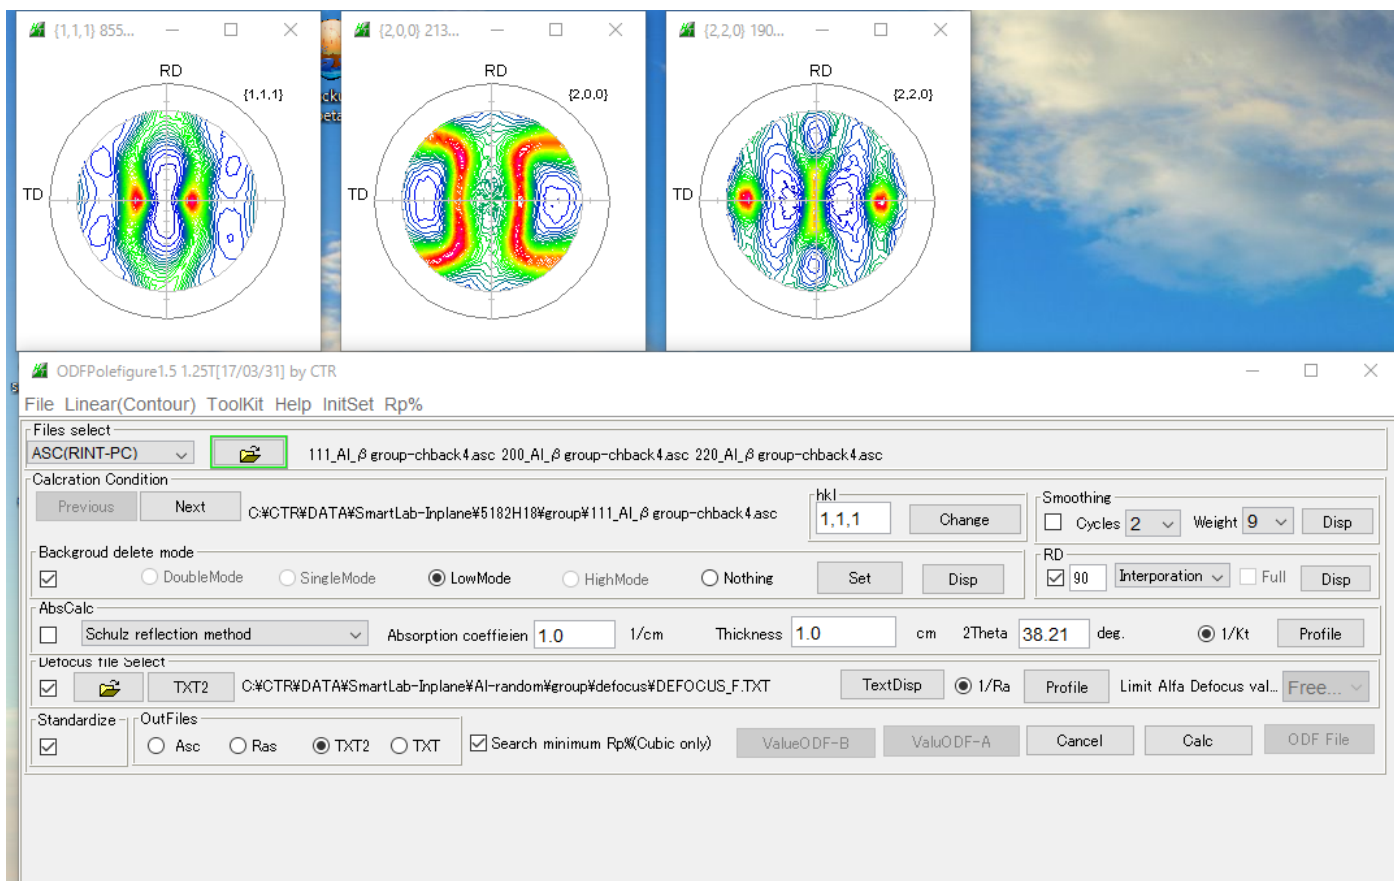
{1,1,1} 855...
RD
{1,1,1}
TD

{2,0,0} 213...
RD
{2,0,0}
TD

{2,2,0} 190...
RD
{2,2,0}
TD

ODFPolefigure1.5 1.25T[17/03/31] by CTR
File Linear(Contour) ToolKit Help InitSet Rp%

Files select
ASC(RINT-PC)
111_Al_β group-chback4.asc 200_Al_β group-chback4.asc 220_Al_β group-chback4.asc

Calcration Condition
Previous Next C:¥CTR¥DATA¥SmartLab-Inplane¥5182H18¥group¥111_Al_β group-chback4.asc
hkl
1,1,1
Change
Smoothing
Cycles 2 Weight 9 Disp

Backgroud delete mode
DoubleMode SingleMode LowMode HighMode Nothing Set Disp
RD
90 Interporation Full Disp

AbsCalc
Schulz reflection method Absorption coeffieien 1.0 1/cm Thickness 1.0 cm 2Theta 38.21 deg. 1/Kt Profile

Defocus file Select
TXT2 C:¥CTR¥DATA¥SmartLab-Inplane¥Al-random¥group¥defocus¥DEFOCUS_F.TXT TextDisp 1/Ra Profile Limit Alfa Defocus val... Free...

Standardize
OutFiles
Asc Ras TXT2 TXT
Search minimum Rp%(Cubic only)
ValueODF-B ValuODF-A Cancel Calc ODF File